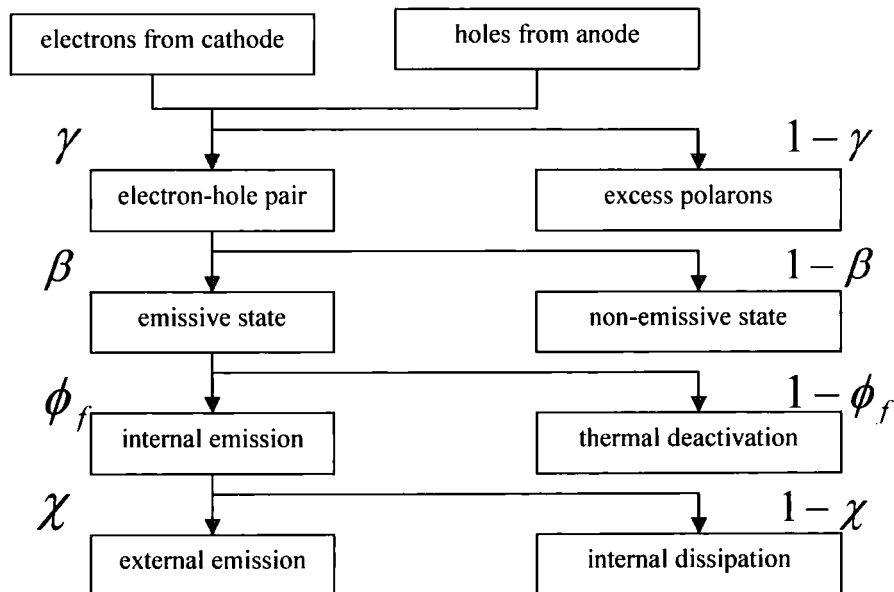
electrons from cathode

holes from anode

$\gamma$

$1-\gamma$

electron-hole pair

excess polarons

$\beta$

$1-\beta$

emissive state

non-emissive state

$\phi_f$

$1-\phi_f$

internal emission

thermal deactivation

$\chi$

$1-\chi$

external emission

internal dissipation